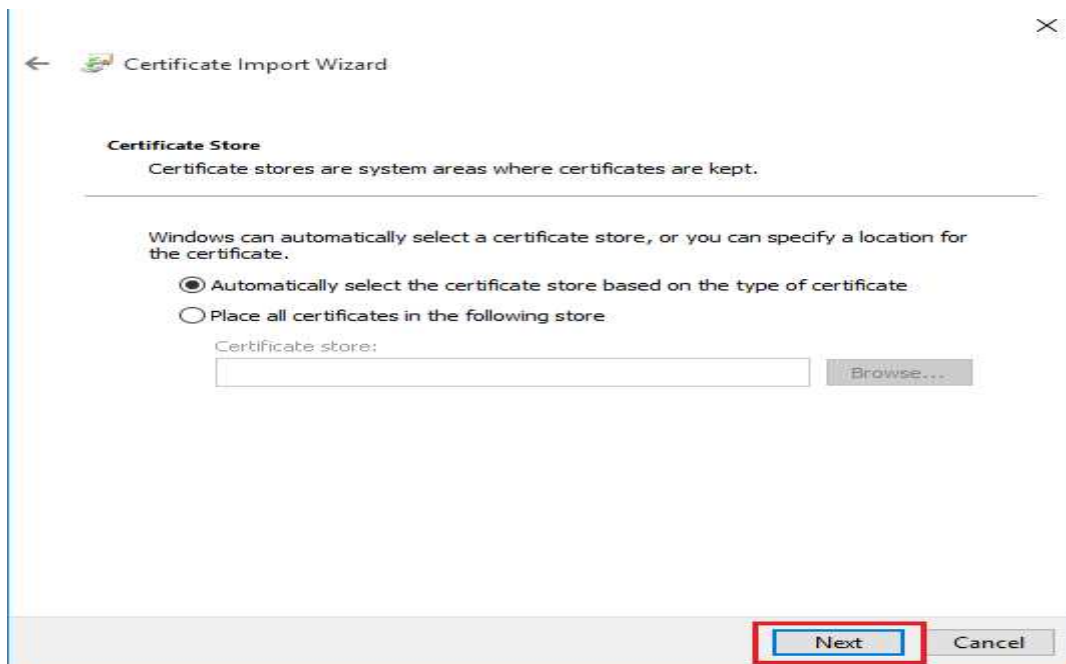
Certificate Import Wizard

Certificate Store

Certificate stores are system areas where certificates are kept.

Windows can automatically select a certificate store, or you can specify a location for the certificate.

Automatically select the certificate store based on the type of certificate

Place all certificates in the following store

Certificate store:

Browse...

Next

Cancel